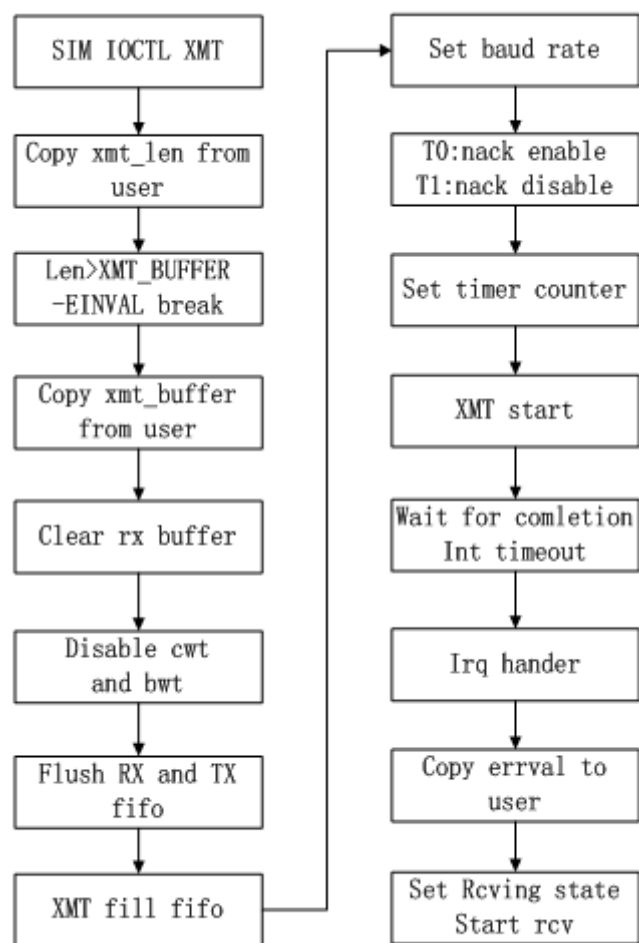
SIM IOCTL XMT

Copy xmt_len from user

Len>XMT_BUFFER -EINVAL break

Copy xmt_buffer from user

Clear rx buffer

Disable cwt and bwt

Flush RX and TX fifo

XMT fill fifo

Set baud rate

T0:nack enable
T1:nack disable

Set timer counter

XMT start

Wait for comletion Int timeout

Irq hander

Copy errval to user

Set Rcving state
Start rcv